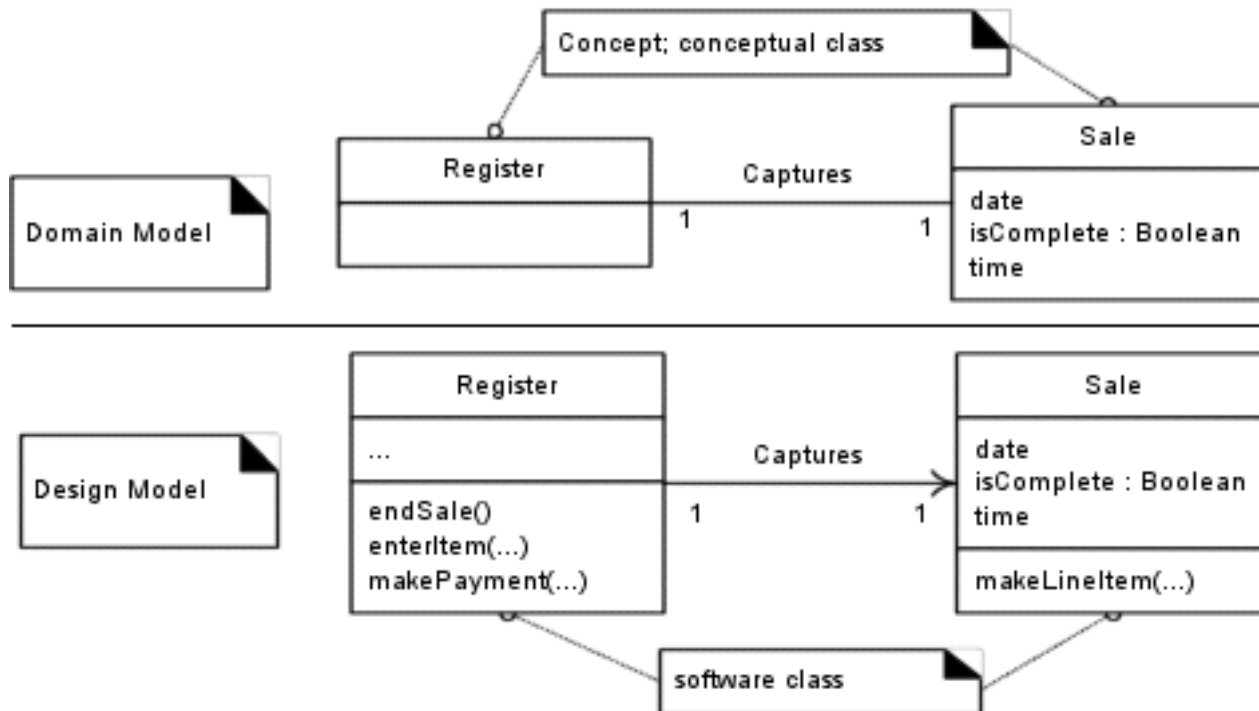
Concept; conceptual class

Domain Model

Register

Captures

1

1

Sale

date
isComplete : Boolean
time

Design Model

Register

...

endSale()
enterItem(...)
makePayment(...)

Captures

1

1

Sale

date
isComplete : Boolean
time

makeLineItem(...)

software class